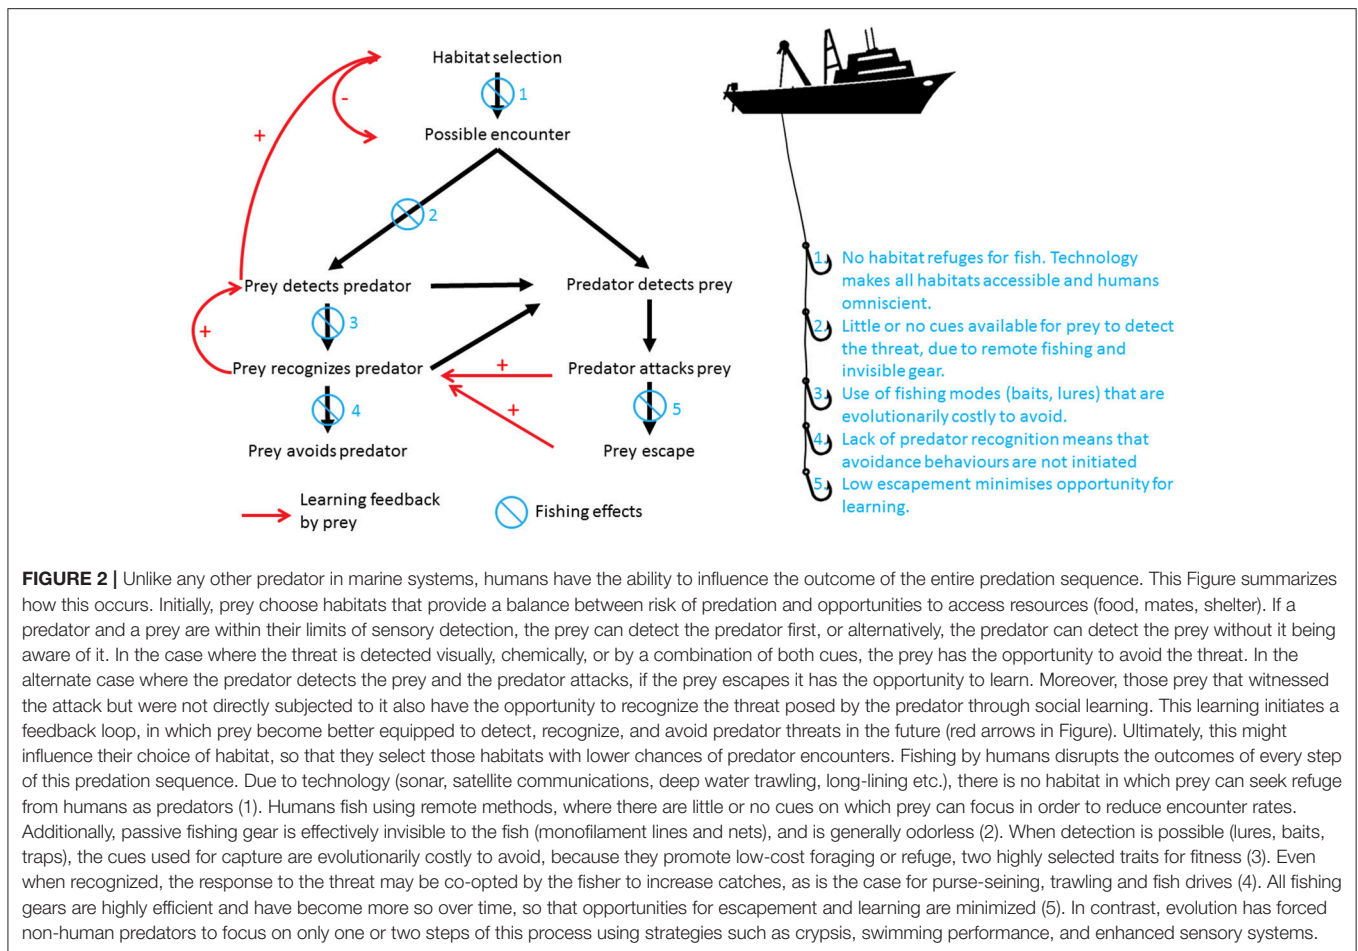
Habitat selection

1

Possible encounter

+

-

2

Prey detects predator

Predator detects prey

+

3

Prey recognizes predator

+

Predator attacks prey

+

4

5

Prey avoids predator

Prey escape

Learning feedback by prey

Fishing effects

1 No habitat refuges for fish. Technology makes all habitats accessible and humans omniscient.

2 Little or no cues available for prey to detect the threat, due to remote fishing and invisible gear.

3 Use of fishing modes (baits, lures) that are evolutionarily costly to avoid.

4 Lack of predator recognition means that avoidance behaviours are not initiated

5 Low escapement minimises opportunity for learning.

**FIGURE 2 |** Unlike any other predator in marine systems, humans have the ability to influence the outcome of the entire predation sequence. This Figure summarizes how this occurs. Initially, prey choose habitats that provide a balance between risk of predation and opportunities to access resources (food, mates, shelter). If a predator and a prey are within their limits of sensory detection, the prey can detect the predator first, or alternatively, the predator can detect the prey without it being aware of it. In the case where the threat is detected visually, chemically, or by a combination of both cues, the prey has the opportunity to avoid the threat. In the alternate case where the predator detects the prey and the predator attacks, if the prey escapes it has the opportunity to learn. Moreover, those prey that witnessed the attack but were not directly subjected to it also have the opportunity to recognize the threat posed by the predator through social learning. This learning initiates a feedback loop, in which prey become better equipped to detect, recognize, and avoid predator threats in the future (red arrows in Figure). Ultimately, this might influence their choice of habitat, so that they select those habitats with lower chances of predator encounters. Fishing by humans disrupts the outcomes of every step of this predation sequence. Due to technology (sonar, satellite communications, deep water trawling, long-lining etc.), there is no habitat in which prey can seek refuge from humans as predators (1). Humans fish using remote methods, where there are little or no cues on which prey can focus in order to reduce encounter rates. Additionally, passive fishing gear is effectively invisible to the fish (monofilament lines and nets), and is generally odorless (2). When detection is possible (lures, baits, traps), the cues used for capture are evolutionarily costly to avoid, because they promote low-cost foraging or refuge, two highly selected traits for fitness (3). Even when recognized, the response to the threat may be co-opted by the fisher to increase catches, as is the case for purse-seining, trawling and fish drives (4). All fishing gears are highly efficient and have become more so over time, so that opportunities for escapement and learning are minimized (5). In contrast, evolution has forced non-human predators to focus on only one or two steps of this process using strategies such as crypsis, swimming performance, and enhanced sensory systems.